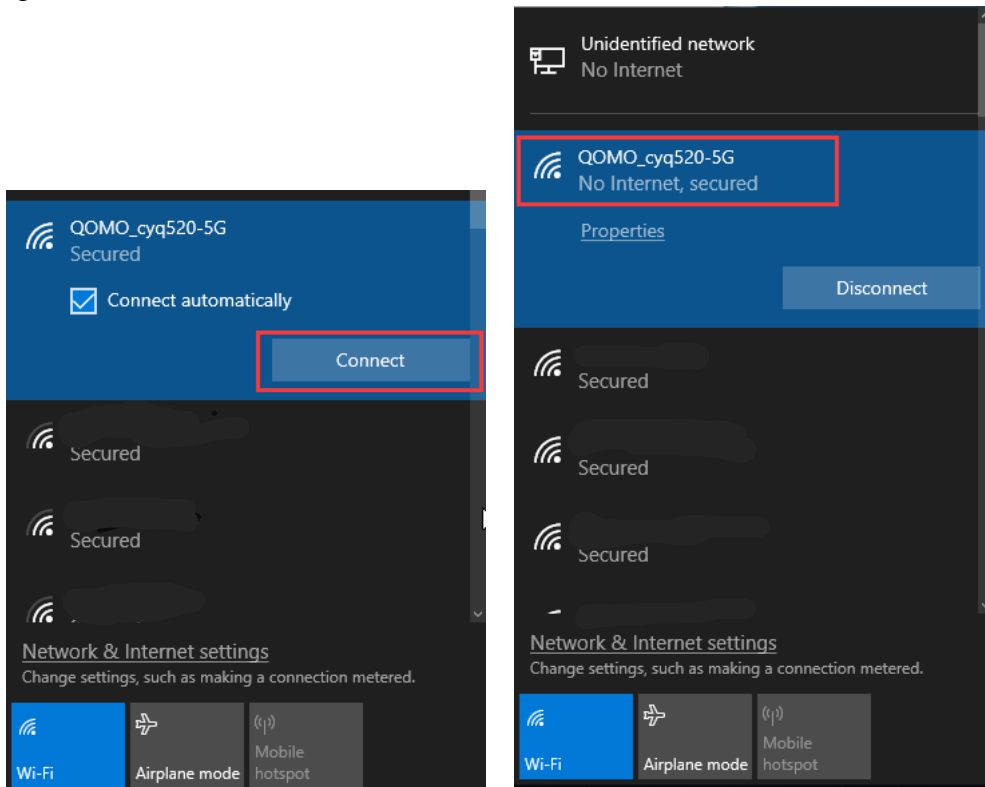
QOMO_cyq520-5G
Secured

Connect automatically

Connect

Secured

Secured

Network & Internet settings
Change settings, such as making a connection metered.

Wi-Fi

Airplane mode

Mobile hotspot

Unidentified network
No Internet

QOMO_cyq520-5G
No Internet, secured

Properties

Disconnect

Secured

Secured

Secured

Network & Internet settings
Change settings, such as making a connection metered.

Wi-Fi

Airplane mode

Mobile hotspot